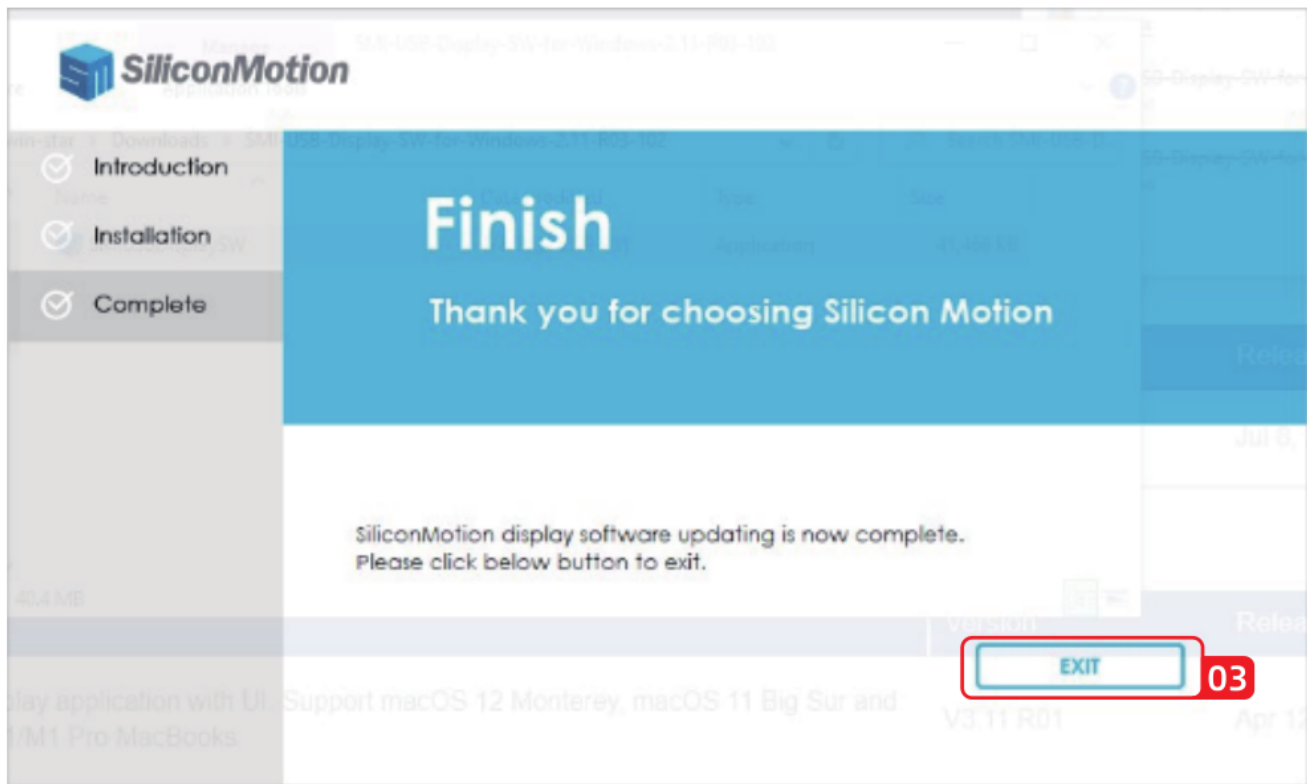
SiliconMotion

Introduction

Installation

Complete

Finish

Thank you for choosing Silicon Motion

SiliconMotion display software updating is now complete.
Please click below button to exit.

EXIT

03